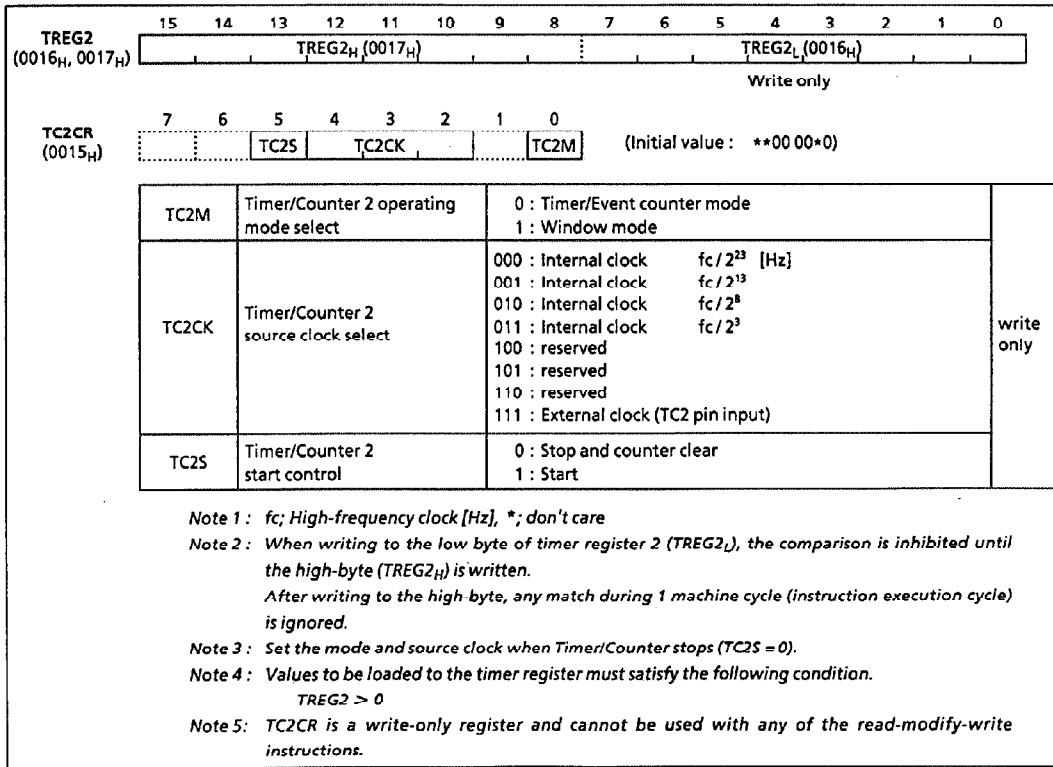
TREG2 ($0016_H$, $0017_H$)

15 14 13 12 11 10 9 8 7 6 5 4 3 2 1 0

TREG2$_H$ ($0017_H$) TREG2$_L$ ($0016_H$)

Write only

TC2CR ($0015_H$)

7 6 5 4 3 2 1 0

TC2S TC2CK TC2M (Initial value : \*\*00 00\*0)

| TC2M | Timer/Counter 2 operating mode select | 0 : Timer/Event counter mode<br>1 : Window mode | write only |
|---|---|---|---|
| TC2CK | Timer/Counter 2 source clock select | 000 : Internal clock fc / $2^{23}$ [Hz]<br>001 : Internal clock fc / $2^{13}$<br>010 : Internal clock fc / $2^{8}$<br>011 : Internal clock fc / $2^{3}$<br>100 : reserved<br>101 : reserved<br>110 : reserved<br>111 : External clock (TC2 pin input) | |
| TC2S | Timer/Counter 2 start control | 0 : Stop and counter clear<br>1 : Start | |

Note 1 : fc; High-frequency clock [Hz], \*; don't care

Note 2 : When writing to the low byte of timer register 2 (TREG2$_L$), the comparison is inhibited until the high-byte (TREG2$_H$) is written.
After writing to the high-byte, any match during 1 machine cycle (instruction execution cycle) is ignored.

Note 3 : Set the mode and source clock when Timer/Counter stops (TC2S = 0).

Note 4 : Values to be loaded to the timer register must satisfy the following condition.
TREG2 > 0

Note 5: TC2CR is a write-only register and cannot be used with any of the read-modify-write instructions.